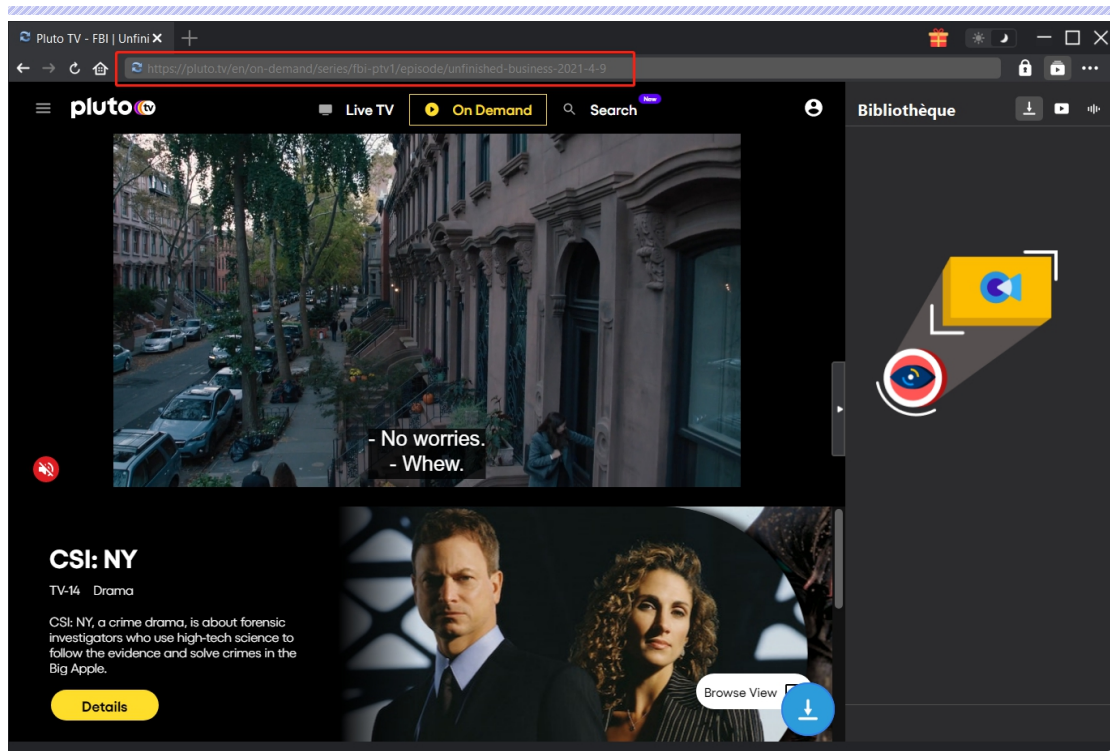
Pluto TV - FBI | Unfini ✕ +

https://pluto.tv/en/on-demand/series/fbi-ptv1/episode/unfinished-business-2021-4-9

pluto tv

Live TV

On Demand

Search New

Bibliothèque

- No worries.
- Whew.

CSI: NY

TV-14 Drama

CSI: NY, a crime drama, is about forensic investigators who use high-tech science to follow the evidence and solve crimes in the Big Apple.

Details

Browse View